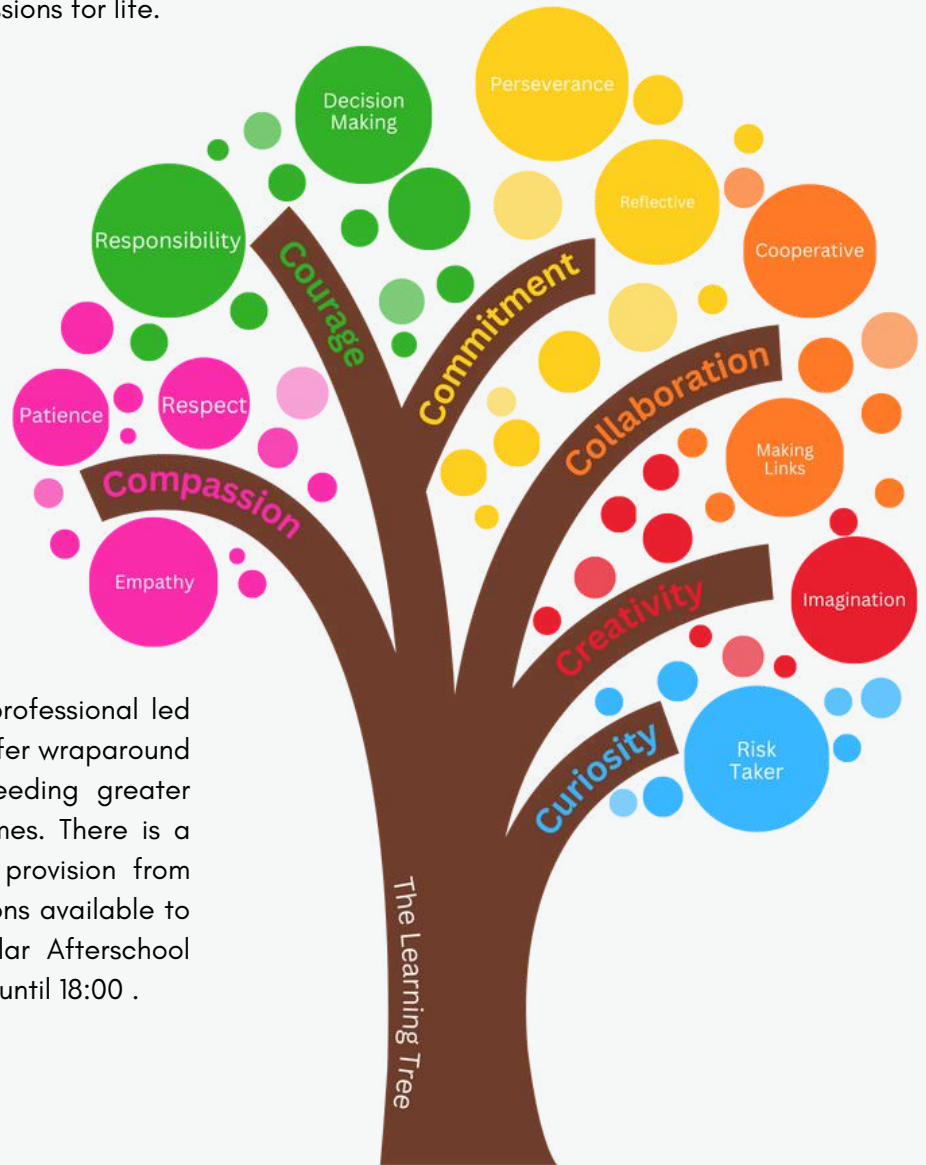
sions for life.

Decision Making

Perseverance

Responsibility

Courage

Commitment

Reflective

Cooperative

Collaboration

Patience

Respect

Compassion

Making Links

Empathy

Imagination

Creativity

Risk Taker

Curiosity

The Learning Tree

professional led fer wraparound eeding greater mes. There is a provision from ons available to lar Afterschool until 18:00 .